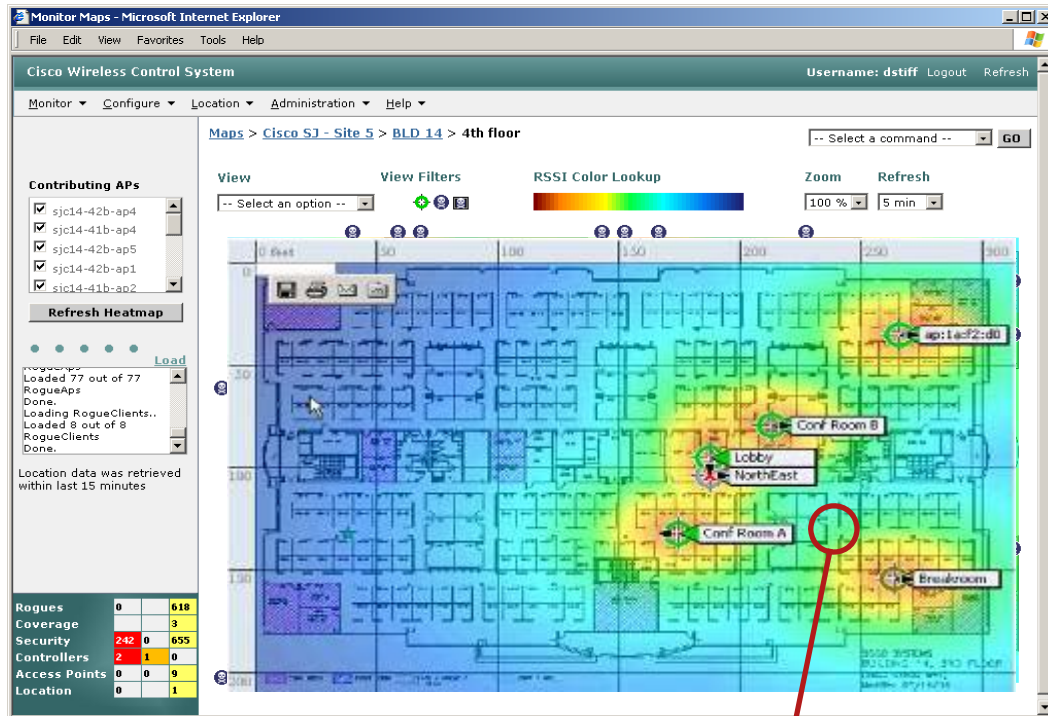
Monitor Maps - Microsoft Internet Explorer

File Edit View Favorites Tools Help

Cisco Wireless Control System

Username: dstiff Logout Refresh

Monitor ▾ Configure ▾ Location ▾ Administration ▾ Help ▾

Maps > Cisco SJ - Site 5 > BLD 14 > 4th floor

-- Select a command -- GO

View

-- Select an option --

View Filters

RSSI Color Lookup

Zoom

100 %

Refresh

5 min

Contributing APs

sjc14-42b-ap4
sjc14-41b-ap4
sjc14-42b-ap5
sjc14-42b-ap1
sjc14-41b-ap2

Refresh Heatmap

Load

RogueAps
Loaded 77 out of 77 RogueAps
Done.
Loading RogueClients..
Loaded 8 out of 8 RogueClients
Done.

Location data was retrieved within last 15 minutes

0 feet
50
100
150
200
250
300

0
50
100
150
200

ap:1e:f2:d0
Conf Room B
Lobby
NorthEast
Conf Room A
Breakroom

| Rogues | 0 | | 618 |
|---|---|---|---|
| Coverage | | | 3 |
| Security | 242 | 0 | 655 |
| Controllers | 2 | 1 | 0 |
| Access Points | 0 | 0 | 9 |
| Location | 0 | | 1 |